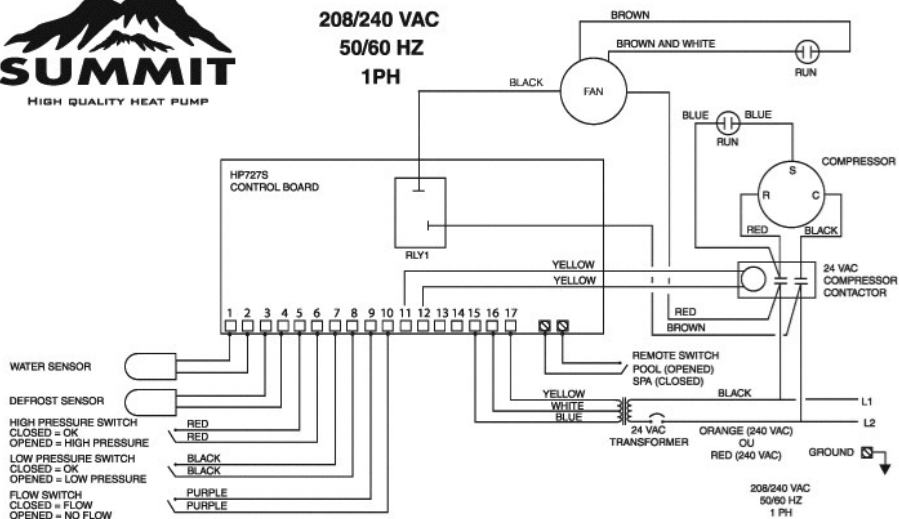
SUMMIT
HIGH QUALITY HEAT PUMP

208/240 VAC
50/60 HZ
1PH

BROWN
BROWN AND WHITE
RUN
BLACK
FAN
BLUE
BLUE
RUN
COMPRESSOR
S
R
C
RED
BLACK

HP727S
CONTROL BOARD
RLY1
YELLOW
YELLOW
RED
BROWN
24 VAC
COMPRESSOR
CONTACTOR

1 2 3 4 5 6 7 8 9 10 11 12 13 14 15 16 17

WATER SENSOR
DEFROST SENSOR
HIGH PRESSURE SWITCH
CLOSED = OK
OPENED = HIGH PRESSURE
RED
RED
LOW PRESSURE SWITCH
CLOSED = OK
OPENED = LOW PRESSURE
BLACK
BLACK
FLOW SWITCH
CLOSED = FLOW
OPENED = NO FLOW
PURPLE
PURPLE

REMOTE SWITCH
POOL (OPENED)
SPA (CLOSED)
YELLOW
WHITE
BLUE
BLACK
L1
L2
24 VAC
TRANSFORMER
ORANGE (240 VAC)
OU
RED (240 VAC)
GROUND

208/240 VAC
50/60 HZ
1 PH